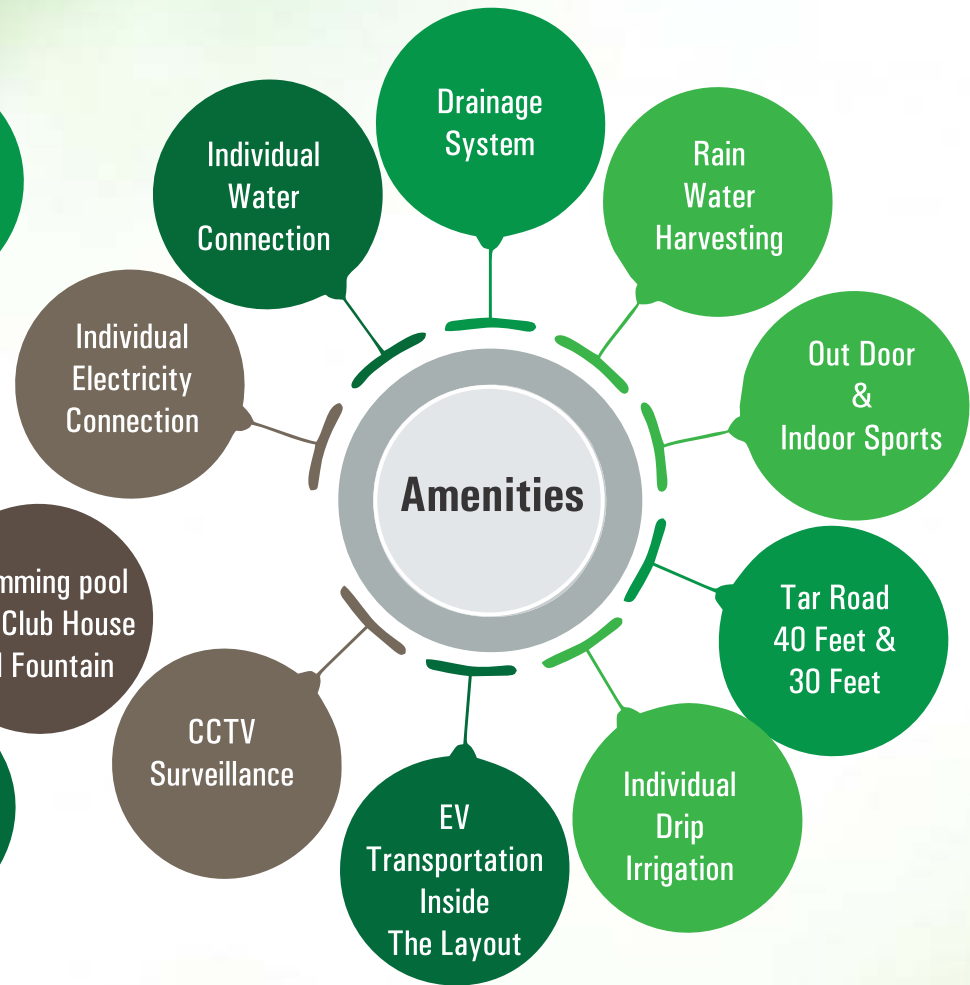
Amenities

Drainage System

Rain Water Harvesting

Out Door & Indoor Sports

Tar Road 40 Feet & 30 Feet

Individual Drip Irrigation

EV Transportation Inside The Layout

CCTV Surveillance

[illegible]mming pool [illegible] Club House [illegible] Fountain

Individual Electricity Connection

Individual Water Connection